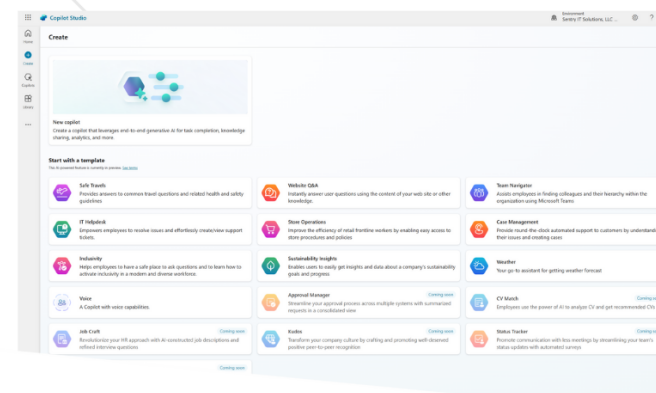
Copilot Studio

Environment
Sentry IT Solutions, LLC ...

Home
Create
Copilots
Library
...

Create

New copilot
Create a copilot that leverages end-to-end generative AI for task completion, knowledge sharing, analytics, and more.

Start with a template
This AI-powered feature is currently in preview. See terms

Safe Travels
Provides answers to common travel questions and related health and safety guidelines.

Website Q&A
Instantly answer user questions using the content of your web site or other knowledge.

Team Navigator
Assists employees in finding colleagues and their hierarchy within the organization using Microsoft Teams

IT Helpdesk
Empowers employees to resolve issues and effortlessly create/view support tickets.

Store Operations
Improve the efficiency of retail frontline workers by enabling easy access to store procedures and policies

Case Management
Provide round-the-clock automated support to customers by understanding their issues and creating cases

Inclusivity
Helps employees to have a safe place to ask questions and to learn how to activate inclusivity in a modern and diverse workforce.

Sustainability Insights
Enables users to easily get insights and data about a company's sustainability goals and progress

Weather
Your go-to assistant for getting weather forecast

Voice
A Copilot with voice capabilities.

Approval Manager
Coming soon
Streamline your approval process across multiple systems with summarized requests in a consolidated view

CV Match
Coming soon
Employers use the power of AI to analyze CV and get recommended CVs

Job Craft
Coming soon
Revolutionize your HR approach with AI-constructed job descriptions and refined interview questions

Kudos
Coming soon
Transform your company culture by crafting and promoting well-deserved positive peer-to-peer recognition

Status Tracker
Coming soon
Promote communication with less meetings by streamlining your team's status updates with automated surveys

Coming soon